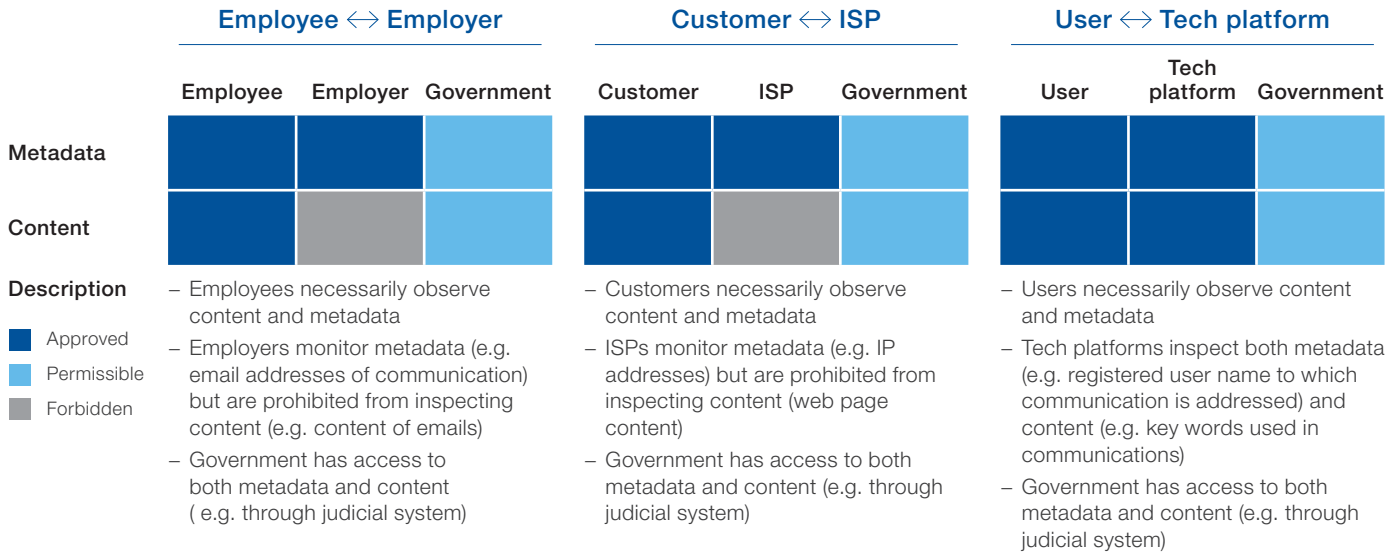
Employee $\leftrightarrow$ Employer

Customer $\leftrightarrow$ ISP

User $\leftrightarrow$ Tech platform

| | Employee | Employer | Government | Customer | ISP | Government | User | Tech platform | Government |
|---|---|---|---|---|---|---|---|---|---|
| Metadata | | | | | | | | | |
| Content | | | | | | | | | |

Description

Approved

Permissible

Forbidden

– Employees necessarily observe content and metadata

– Employers monitor metadata (e.g. email addresses of communication) but are prohibited from inspecting content (e.g. content of emails)

– Government has access to both metadata and content ( e.g. through judicial system)

– Customers necessarily observe content and metadata

– ISPs monitor metadata (e.g. IP addresses) but are prohibited from inspecting content (web page content)

– Government has access to both metadata and content (e.g. through judicial system)

– Users necessarily observe content and metadata

– Tech platforms inspect both metadata (e.g. registered user name to which communication is addressed) and content (e.g. key words used in communications)

– Government has access to both metadata and content (e.g. through judicial system)